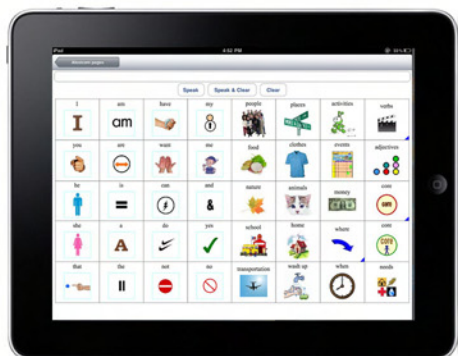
iPad 4:52 PM 55%

Abstract pages

Speak Speak & Clear Clear

| I | am | have | my | people | places | activities | verbs |
|---|---|---|---|---|---|---|---|
| I | am | | | | | | |
| you | are | want | me | food | clothes | events | adjectives |
| he | is | can | and | nature | animals | money | core |
| she | a | do | yes | school | home | where | core |
| that | the | not | no | transportation | wash up | when | needs |
| | | | | | | | core |